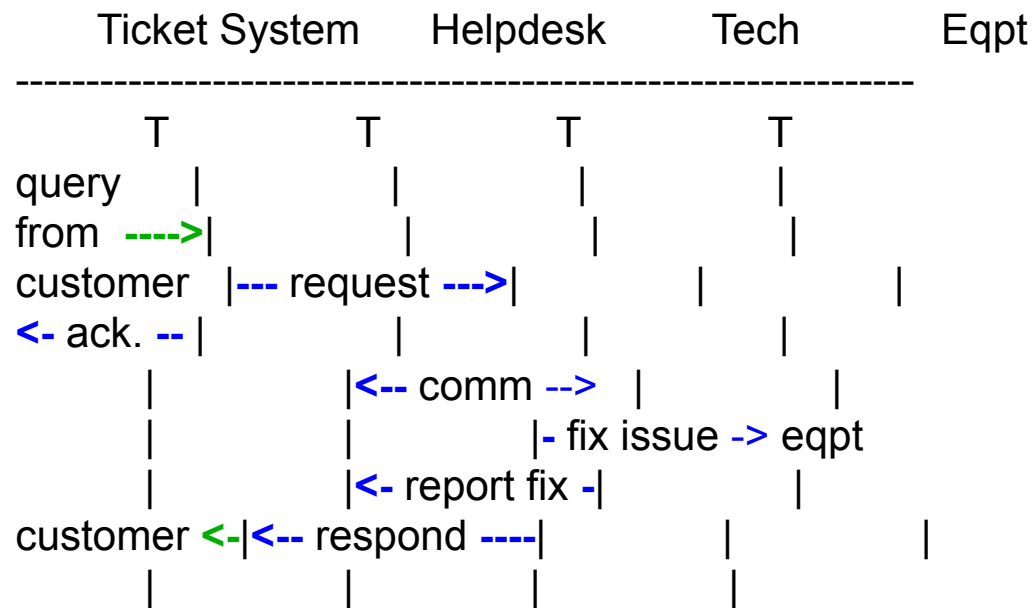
Ticket System Helpdesk Tech Eqpt
---------------------------------------------------------------------------
T T T T
query | | | |
from ---->| | | |
customer |--- request --->| | |
<- ack. -- | | | |
| |<-- comm --> | |
| | |- fix issue -> eqpt
| |<- report fix -| |
customer <-|<-- respond ----| | |
| | | |